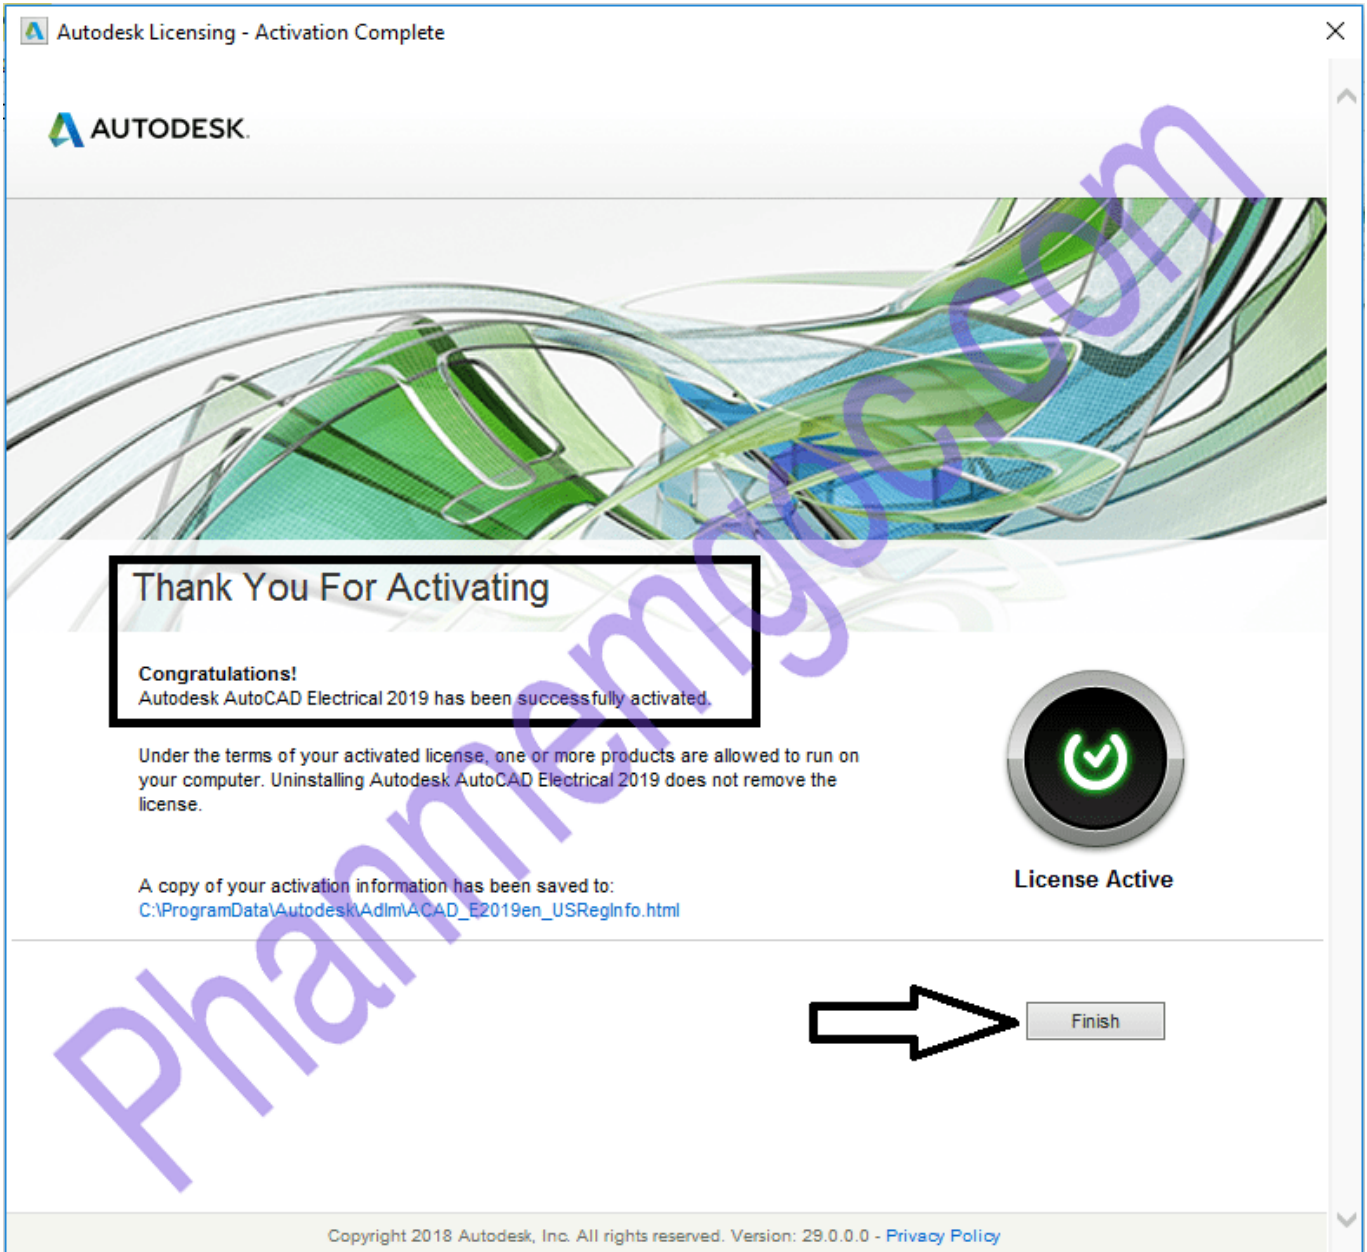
Autodesk Licensing - Activation Complete

AUTODESK.

Thank You For Activating

Congratulations!
Autodesk AutoCAD Electrical 2019 has been successfully activated.

Under the terms of your activated license, one or more products are allowed to run on your computer. Uninstalling Autodesk AutoCAD Electrical 2019 does not remove the license.

A copy of your activation information has been saved to:
C:\ProgramData\Autodesk\Adlm\ACAD_E2019en_USRegInfo.html

License Active

Finish

Phanmemgoc.com

Copyright 2018 Autodesk, Inc. All rights reserved. Version: 29.0.0.0 - Privacy Policy